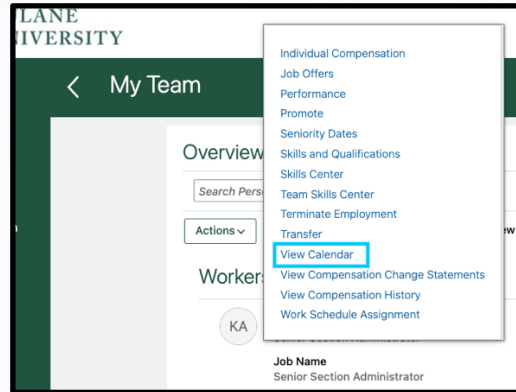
LANE
IVERSITY

My Team

Overview

Search Perso

Actions

Workers

KA

Individual Compensation
Job Offers
Performance
Promote
Seniority Dates
Skills and Qualifications
Skills Center
Team Skills Center
Terminate Employment
Transfer
View Calendar
View Compensation Change Statements
View Compensation History
Work Schedule Assignment

Job Name
Senior Section Administrator